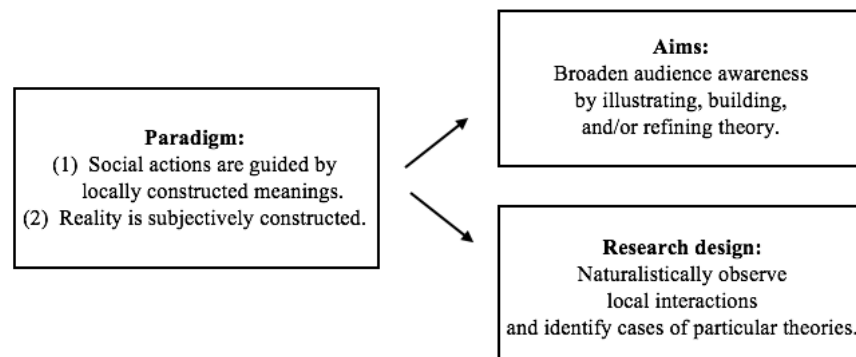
Paradigm:
(1) Social actions are guided by locally constructed meanings.
(2) Reality is subjectively constructed.

Aims:
Broaden audience awareness by illustrating, building, and/or refining theory.

Research design:
Naturalistically observe local interactions and identify cases of particular theories.